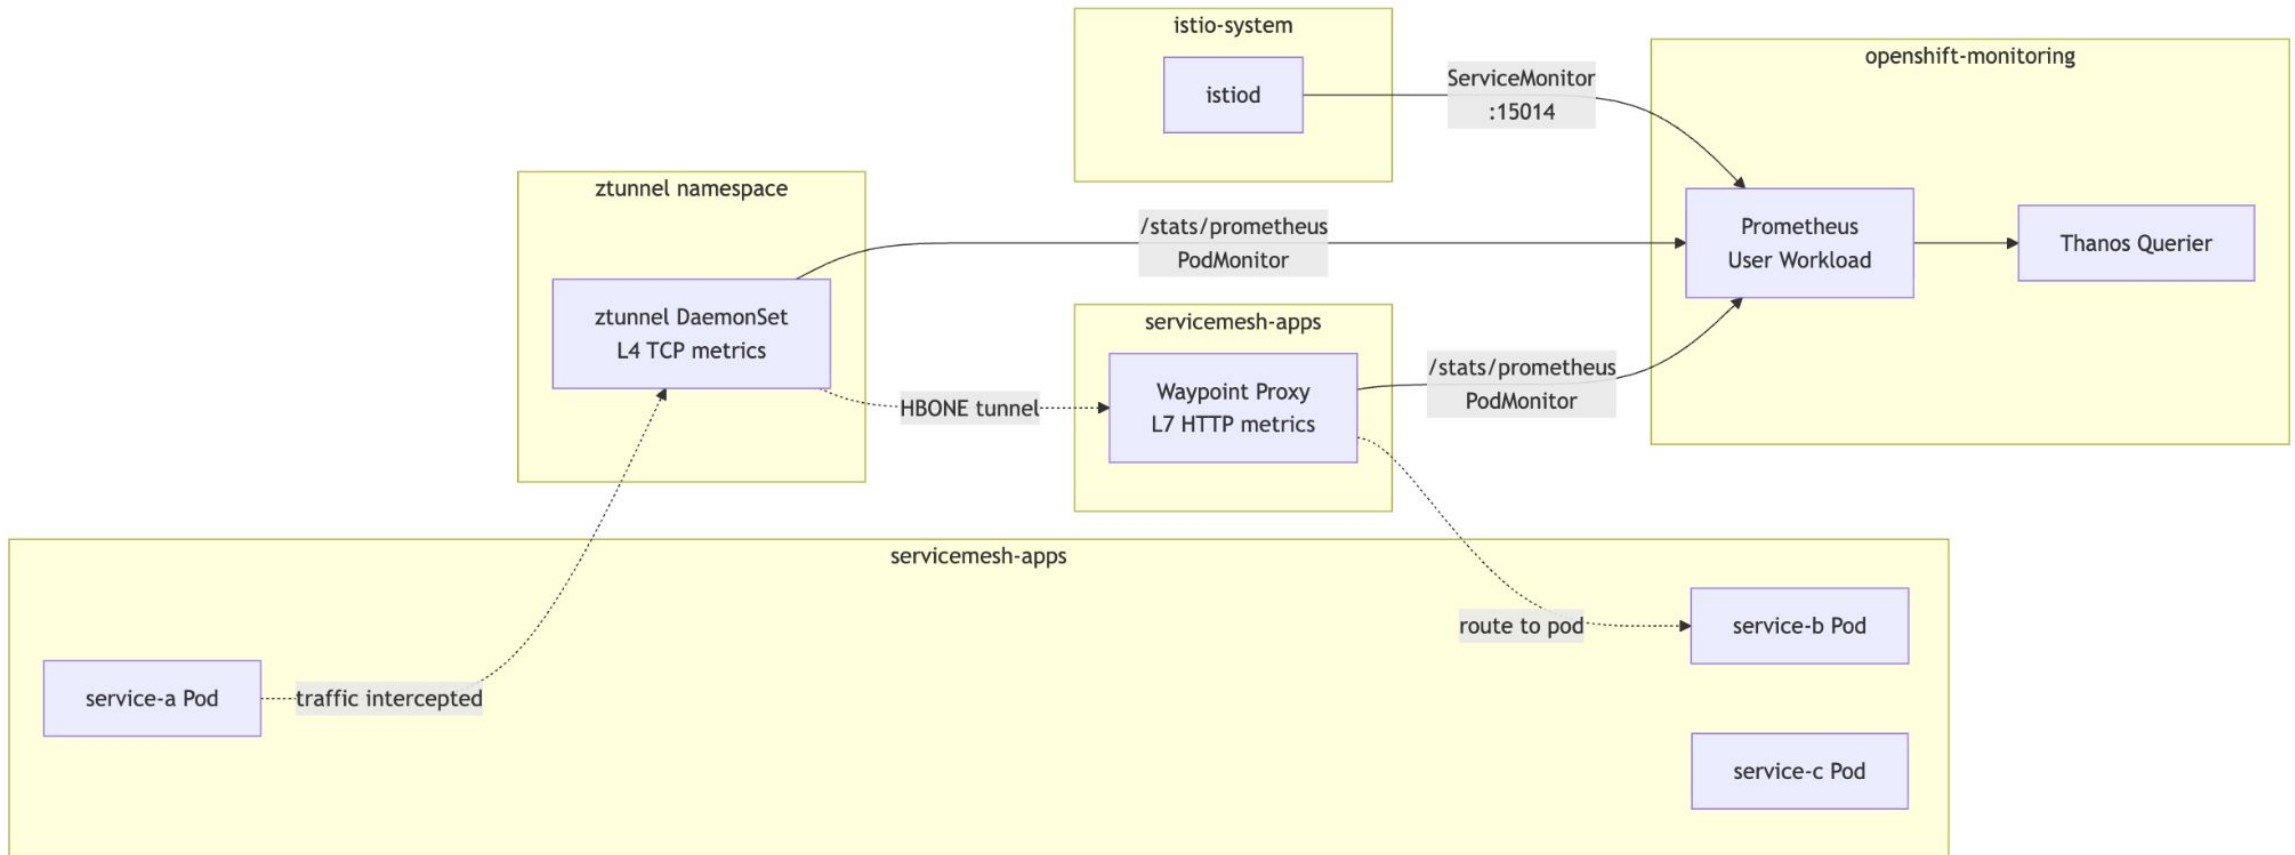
istio-system

istiod

ServiceMonitor
:15014

openshift-monitoring

ztunnel namespace

/stats/prometheus
PodMonitor

Prometheus
User Workload

Thanos Querier

ztunnel DaemonSet
L4 TCP metrics

servicemesh-apps

Waypoint Proxy
L7 HTTP metrics

/stats/prometheus
PodMonitor

HBONE tunnel

servicemesh-apps

route to pod

service-b Pod

service-a Pod

traffic intercepted

service-c Pod